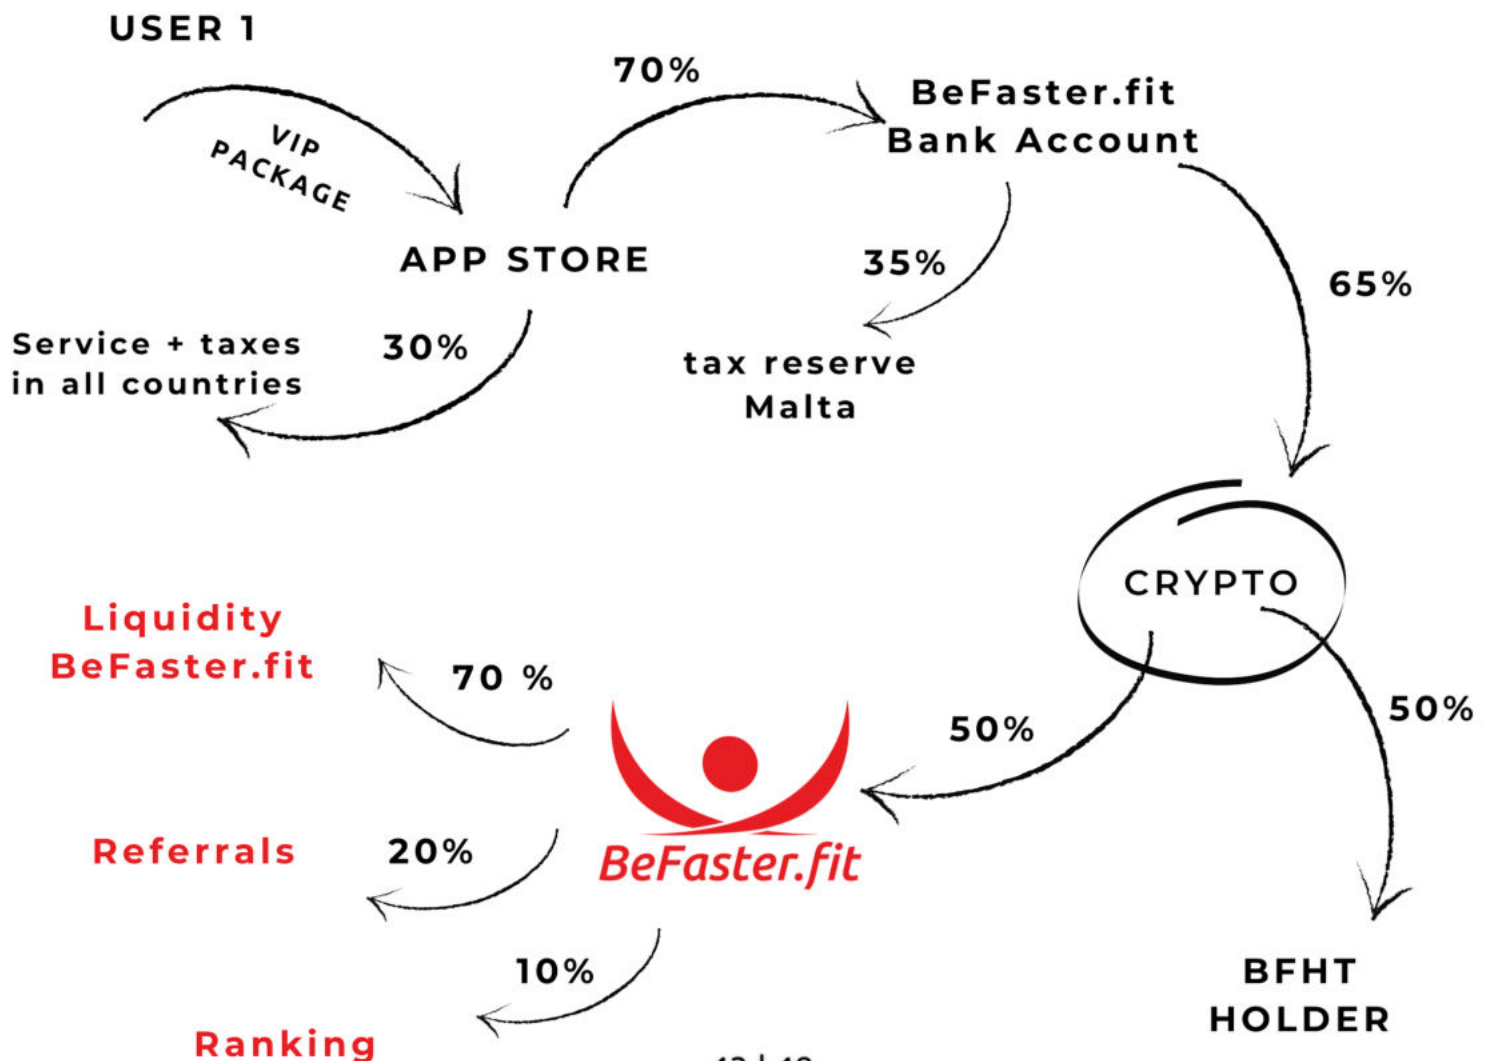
USER 1

VIP PACKAGE

70%

BeFaster.fit
Bank Account

APP STORE

35%

65%

Service + taxes
in all countries

30%

tax reserve
Malta

CRYPTO

Liquidity
BeFaster.fit

70 %

50%

50%

BeFaster.fit

Referrals

20%

10%

BFHT
HOLDER

Ranking

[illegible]